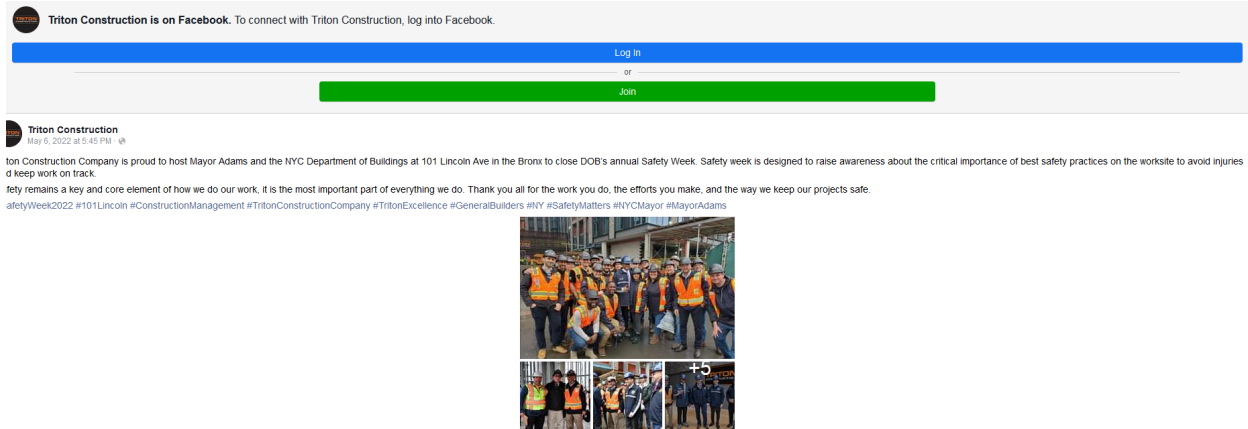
Triton Construction is on Facebook. To connect with Triton Construction, log into Facebook.

Log In

or

Join

Triton Construction
May 6, 2022 at 5:45 PM ·

ton Construction Company is proud to host Mayor Adams and the NYC Department of Buildings at 101 Lincoln Ave in the Bronx to close DOB's annual Safety Week. Safety week is designed to raise awareness about the critical importance of best safety practices on the worksite to avoid injuries d keep work on track.

fety remains a key and core element of how we do our work, it is the most important part of everything we do. Thank you all for the work you do, the efforts you make, and the way we keep our projects safe.

afetyWeek2022 #101Lincoln #ConstructionManagement #TritonConstructionCompany #TritonExcellence #GeneralBuilders #NY #SafetyMatters #NYCMayor #MayorAdams

+5